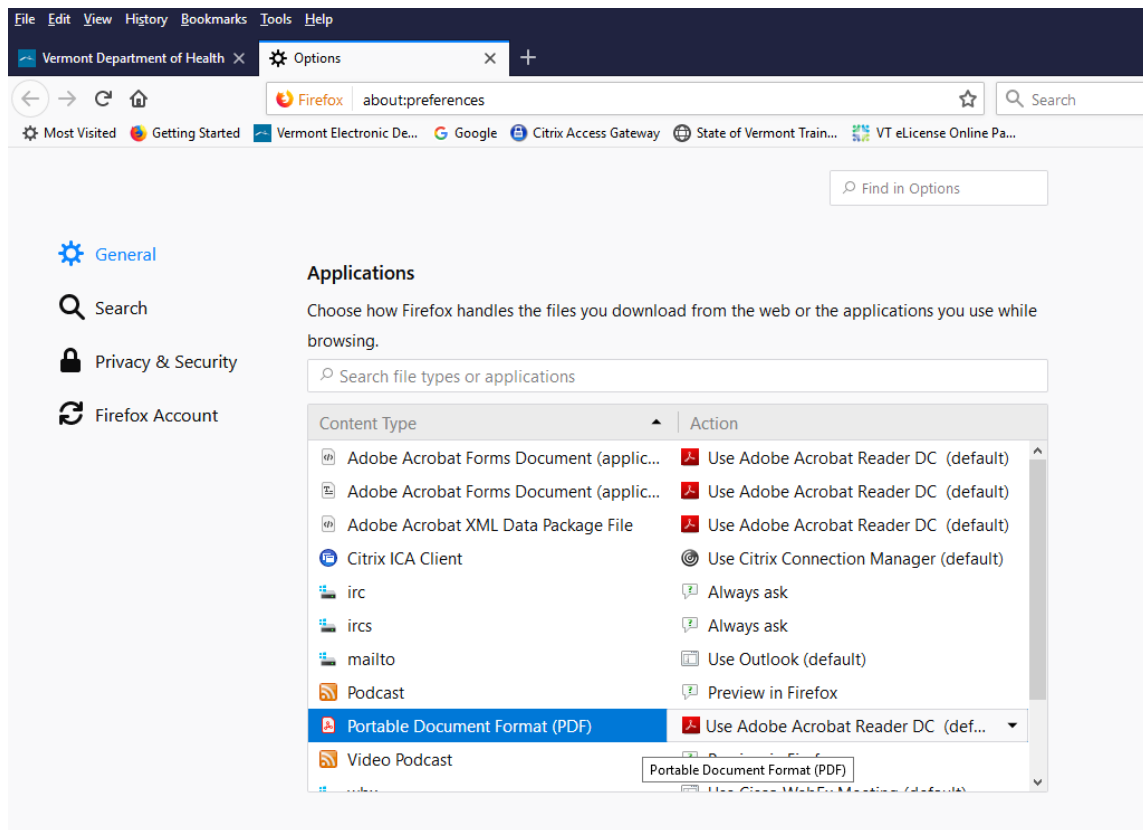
File Edit View History Bookmarks Tools Help

Vermont Department of Health ×
Options ×
+

Firefox about:preferences
Search

Most Visited Getting Started Vermont Electronic De... Google Citrix Access Gateway State of Vermont Train... VT eLicense Online Pa...

Find in Options

General
Search
Privacy & Security
Firefox Account

Applications

Choose how Firefox handles the files you download from the web or the applications you use while browsing.

Search file types or applications

| Content Type | Action |
|---|---|
| Adobe Acrobat Forms Document (applic... | Use Adobe Acrobat Reader DC (default) |
| Adobe Acrobat Forms Document (applic... | Use Adobe Acrobat Reader DC (default) |
| Adobe Acrobat XML Data Package File | Use Adobe Acrobat Reader DC (default) |
| Citrix ICA Client | Use Citrix Connection Manager (default) |
| irc | Always ask |
| ircs | Always ask |
| mailto | Use Outlook (default) |
| Podcast | Preview in Firefox |
| Portable Document Format (PDF) | Use Adobe Acrobat Reader DC (def... |
| Video Podcast | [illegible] |
| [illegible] | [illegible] |

Portable Document Format (PDF)